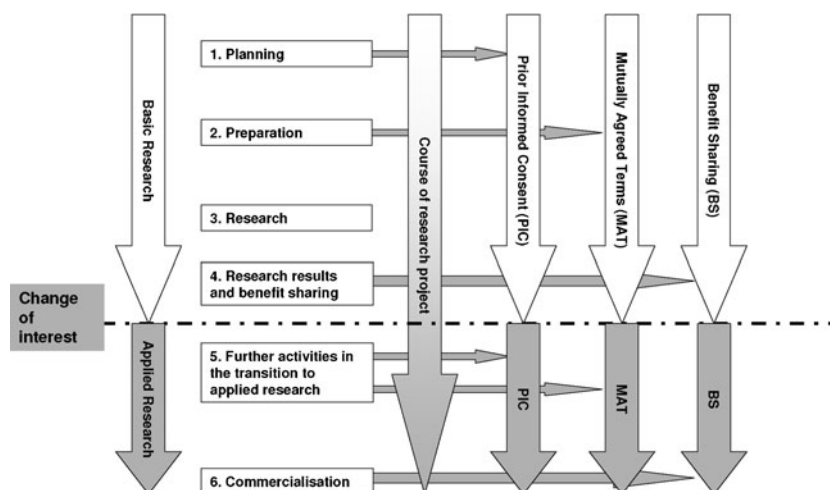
Basic Research

1. Planning

2. Preparation

3. Research

4. Research results and benefit sharing

Course of research project

Prior Informed Consent (PIC)

Mutually Agreed Terms (MAT)

Benefit Sharing (BS)

Change of interest

Applied Research

5. Further activities in the transition to applied research

PIC

MAT

BS

6. Commercialisation